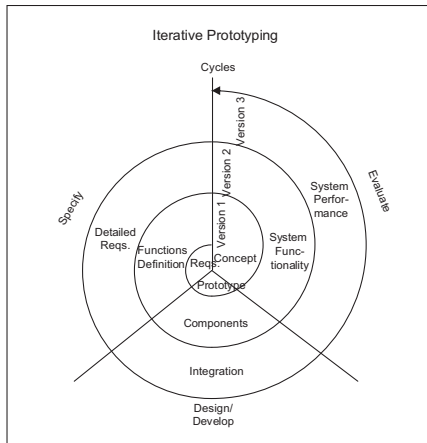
Iterative Prototyping

Cycles

Version 3

Version 2

Version 1

Specify

Evaluate

Detailed Reqs.

Functions Definition

Reqs.

Concept

System Functionality

System Performance

Prototype

Components

Integration

Design/ Develop